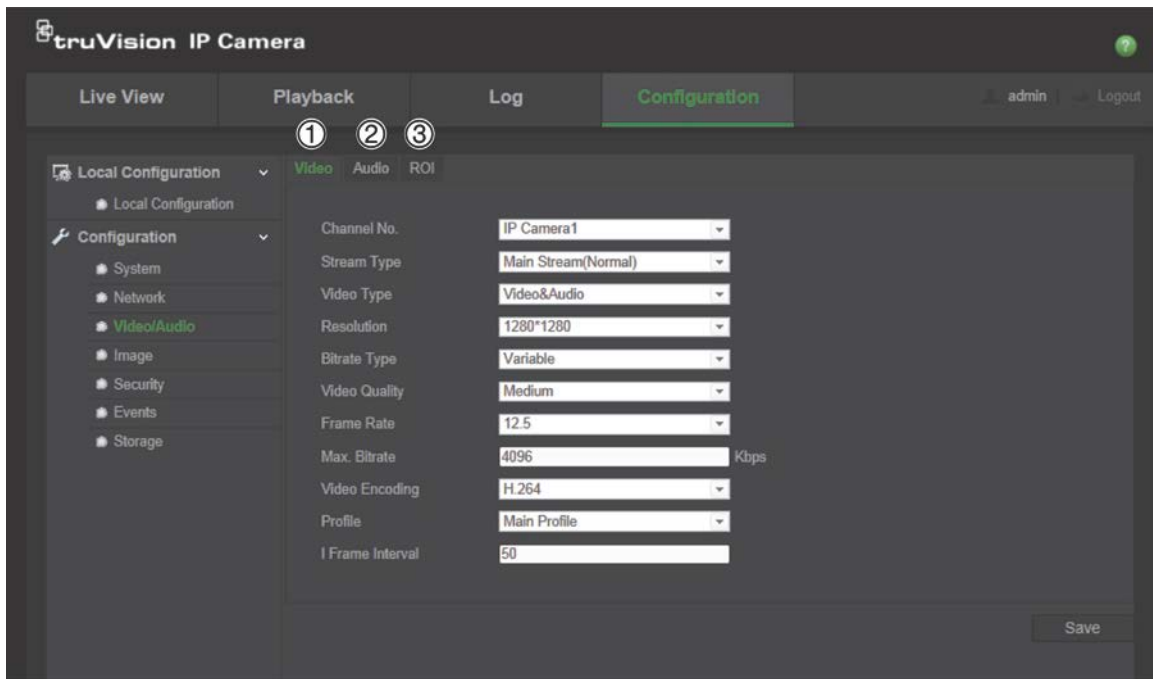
truVision IP Camera

Live View
Playback
Log
Configuration
admin
Logout

① ② ③

Local Configuration
Local Configuration
Configuration
System
Network
Video/Audio
Image
Security
Events
Storage

Video Audio ROI

| | |
|---|---|
| Channel No. | IP Camera1 |
| Stream Type | Main Stream(Normal) |
| Video Type | Video&Audio |
| Resolution | 1280*1280 |
| Bitrate Type | Variable |
| Video Quality | Medium |
| Frame Rate | 12.5 |
| Max. Bitrate | 4096 Kbps |
| Video Encoding | H.264 |
| Profile | Main Profile |
| I Frame Interval | 50 |

Save